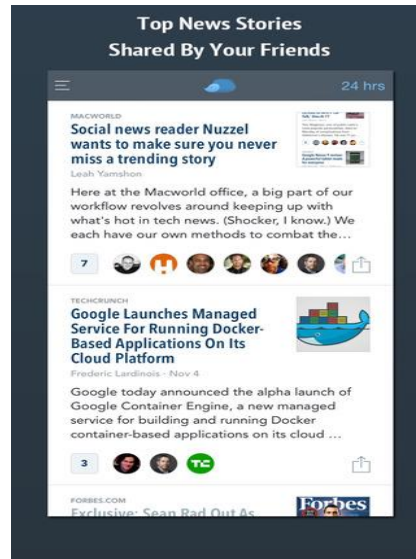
Top News Stories
Shared By Your Friends

24 hrs

MACWORLD

Social news reader Nuzzel wants to make sure you never miss a trending story

Leah Yamshon

Here at the Macworld office, a big part of our workflow revolves around keeping up with what's hot in tech news. (Shocker, I know.) We each have our own methods to combat the...

7

TECHCRUNCH

Google Launches Managed Service For Running Docker-Based Applications On Its Cloud Platform

Frederic Lardinois · Nov 4

Google today announced the alpha launch of Google Container Engine, a new managed service for building and running Docker container-based applications on its cloud ...

3

FORBES.COM

Exclusive: Sean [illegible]

Forbes